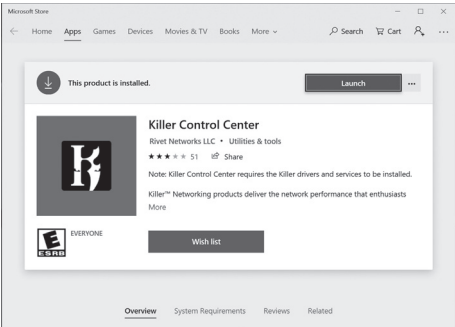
Microsoft Store

Home Apps Games Devices Movies & TV Books More

Search Cart ...

This product is installed.

Launch

...

Killer Control Center

Rivet Networks LLC • Utilities & tools

★★★★★ 51 Share

Note: Killer Control Center requires the Killer drivers and services to be installed.

Killer™ Networking products deliver the network performance that enthusiasts

More

E
ESRB

EVERYONE

Wish list

Overview System Requirements Reviews Related